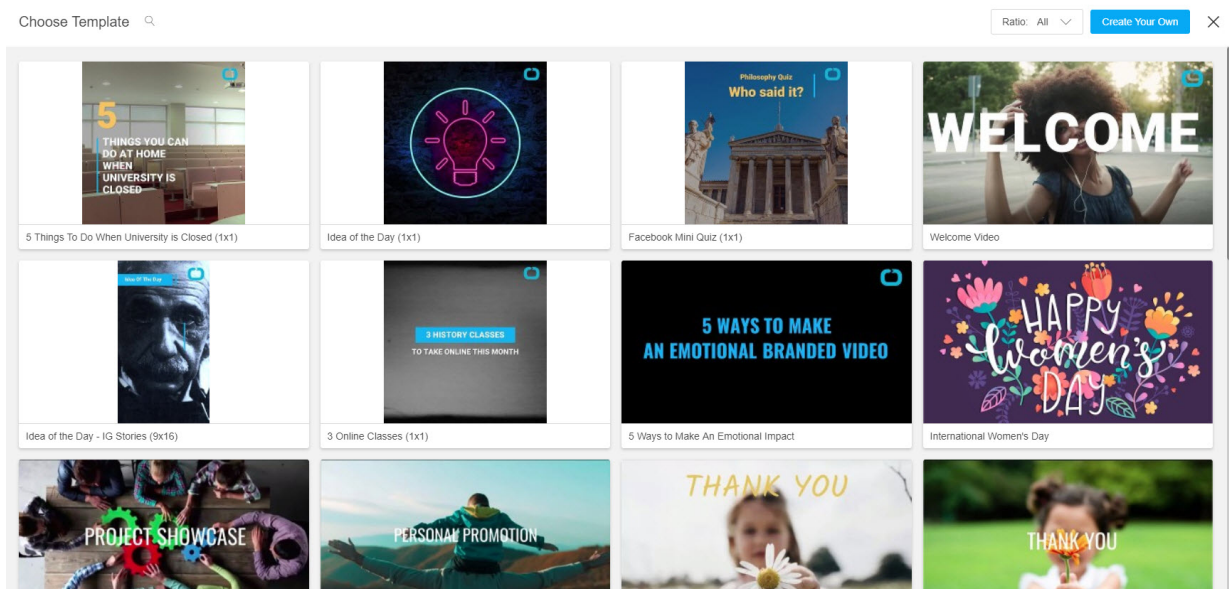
Choose Template

Ratio: All

Create Your Own

5 THINGS YOU CAN DO AT HOME WHEN UNIVERSITY IS CLOSED

5 Things To Do When University is Closed (1x1)

Idea of the Day (1x1)

Philosophy Quiz
Who said it?

Facebook Mini Quiz (1x1)

WELCOME

Welcome Video

Idea Of The Day

Idea of the Day - IG Stories (9x16)

3 HISTORY CLASSES
TO TAKE ONLINE THIS MONTH

3 Online Classes (1x1)

5 WAYS TO MAKE AN EMOTIONAL BRANDED VIDEO

5 Ways to Make An Emotional Impact

HAPPY Women's DAY

International Women's Day

PROJECT SHOWCASE

PERSONAL PROMOTION

THANK YOU

THANK YOU